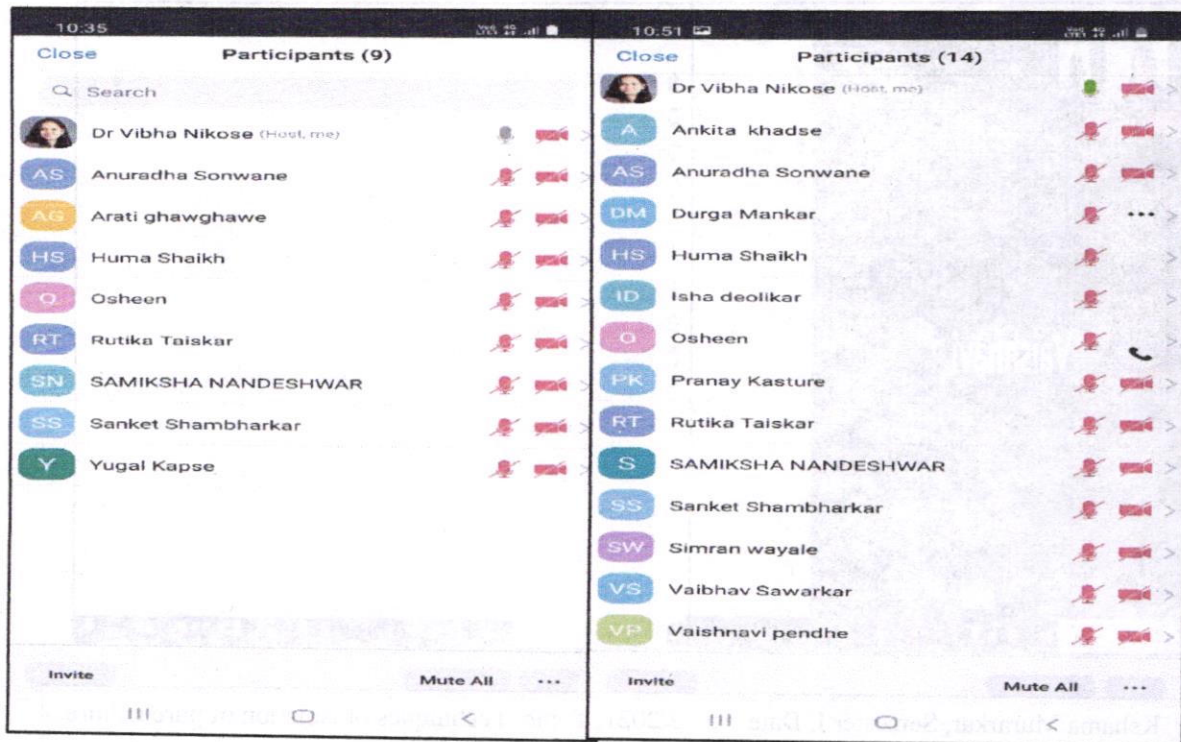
10:35

Close Participants (9)

Search

DV Dr Vibha Nikose (Host, me)

AS Anuradha Sonwane

AG Arati ghawghawe

HS Huma Shaikh

O Osheen

RT Rutika Taiskar

SN SAMIKSHA NANDESHWAR

SS Sanket Shambharkar

Y Yugal Kapse

Invite Mute All ...

10:51

Close Participants (14)

Dr Vibha Nikose (Host, me)

A Ankita khadse

AS Anuradha Sonwane

DM Durga Mankar ...

HS Huma Shaikh

ID Isha deolikar

O Osheen

PK Pranay Kasture

RT Rutika Taiskar

S SAMIKSHA NANDESHWAR

SS Sanket Shambharkar

SW Simran wayale

VS Vaibhav Sawarkar

VP Vaishnavi pendhe

Invite Mute All ...

Kelkama Shurkar, Sen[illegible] J. Pang. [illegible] (2020) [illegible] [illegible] studies of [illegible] parenting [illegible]